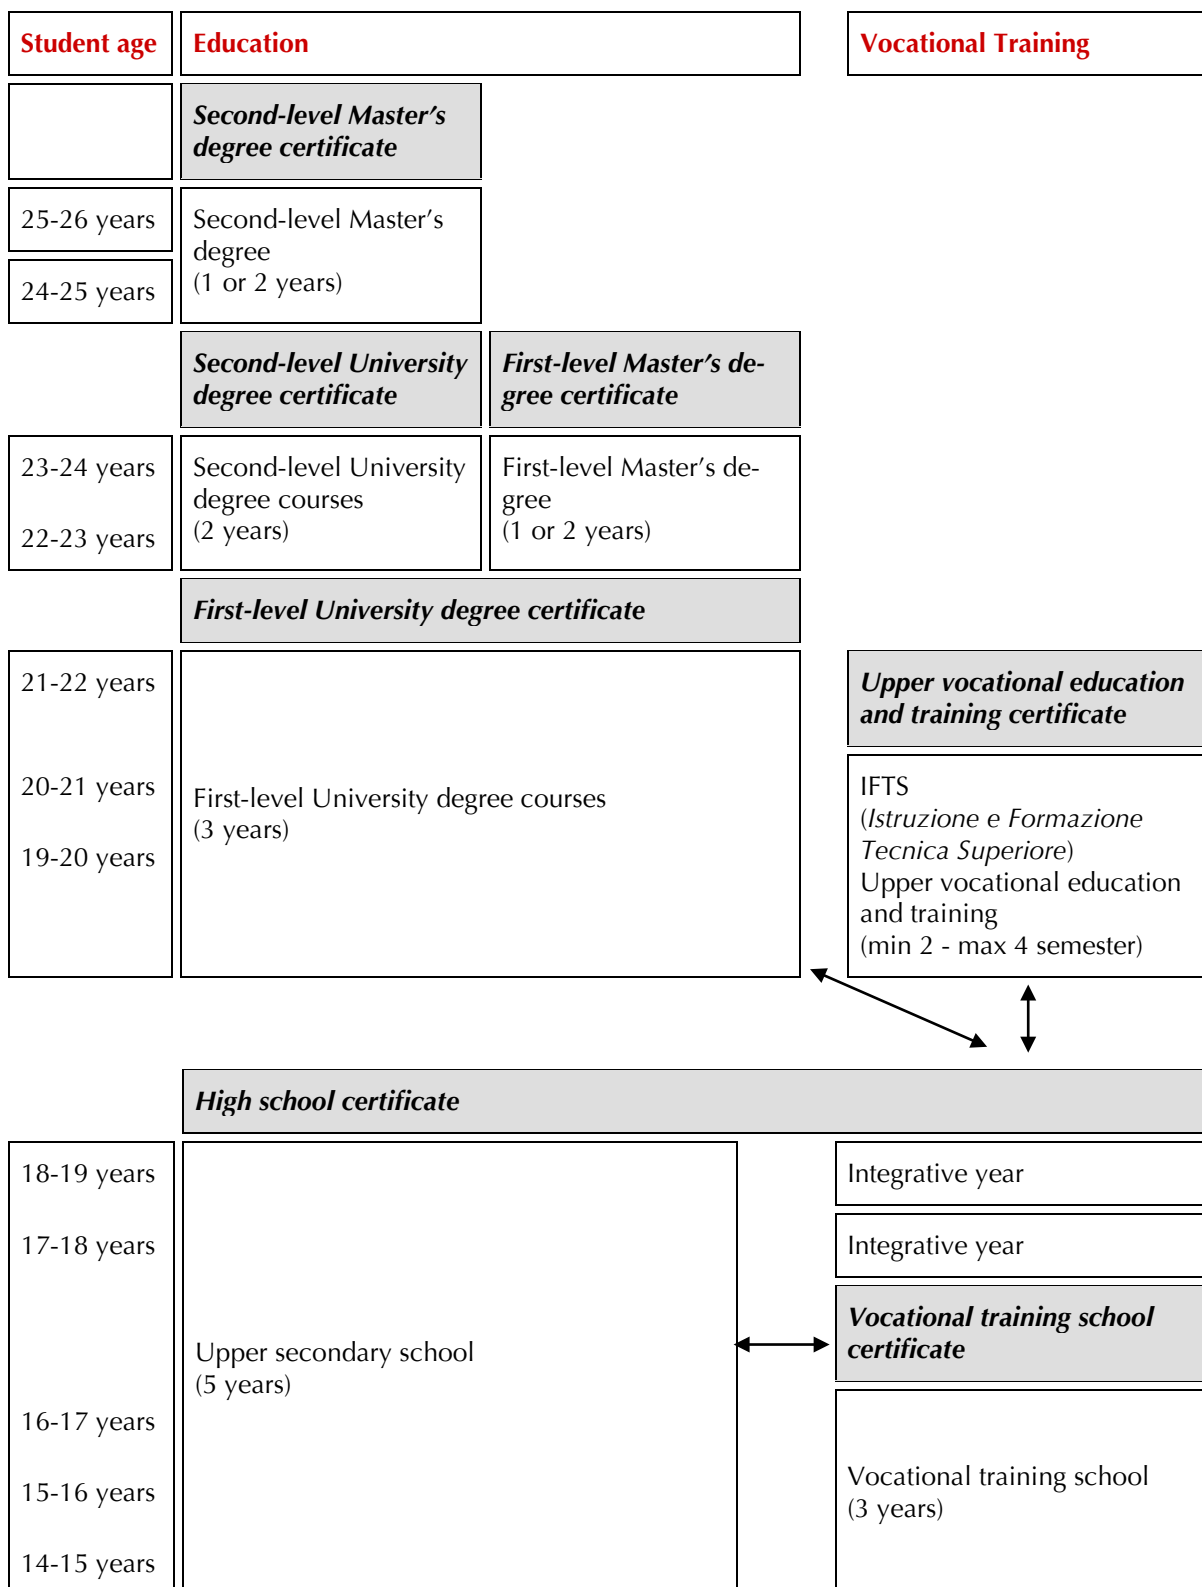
Student age

Education

Vocational Training

Second-level Master's degree certificate

25-26 years

24-25 years

Second-level Master's degree (1 or 2 years)

Second-level University degree certificate

First-level Master's degree certificate

23-24 years

22-23 years

Second-level University degree courses (2 years)

First-level Master's degree (1 or 2 years)

First-level University degree certificate

21-22 years

20-21 years

19-20 years

First-level University degree courses (3 years)

Upper vocational education and training certificate

IFTS (Istruzione e Formazione Tecnica Superiore) Upper vocational education and training (min 2 - max 4 semester)

High school certificate

18-19 years

17-18 years

16-17 years

15-16 years

14-15 years

Upper secondary school (5 years)

Integrative year

Integrative year

Vocational training school certificate

Vocational training school (3 years)